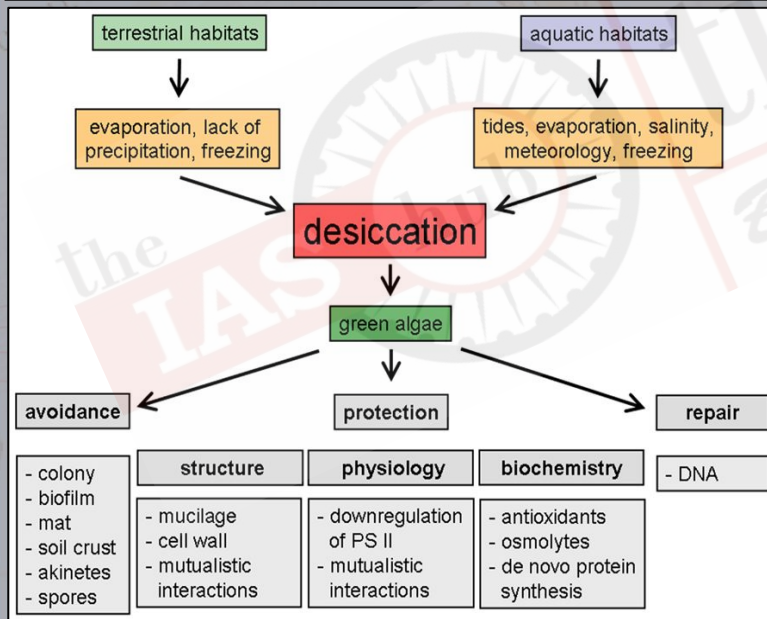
terrestrial habitats

aquatic habitats

evaporation, lack of precipitation, freezing

tides, evaporation, salinity, meteorology, freezing

desiccation

green algae

avoidance

protection

repair

- colony
- biofilm
- mat
- soil crust
- akinetes
- spores

structure

- mucilage
- cell wall
- mutualistic interactions

physiology

- downregulation of PS II
- mutualistic interactions

biochemistry

- antioxidants
- osmolytes
- de novo protein synthesis

- DNA

the IAS hub